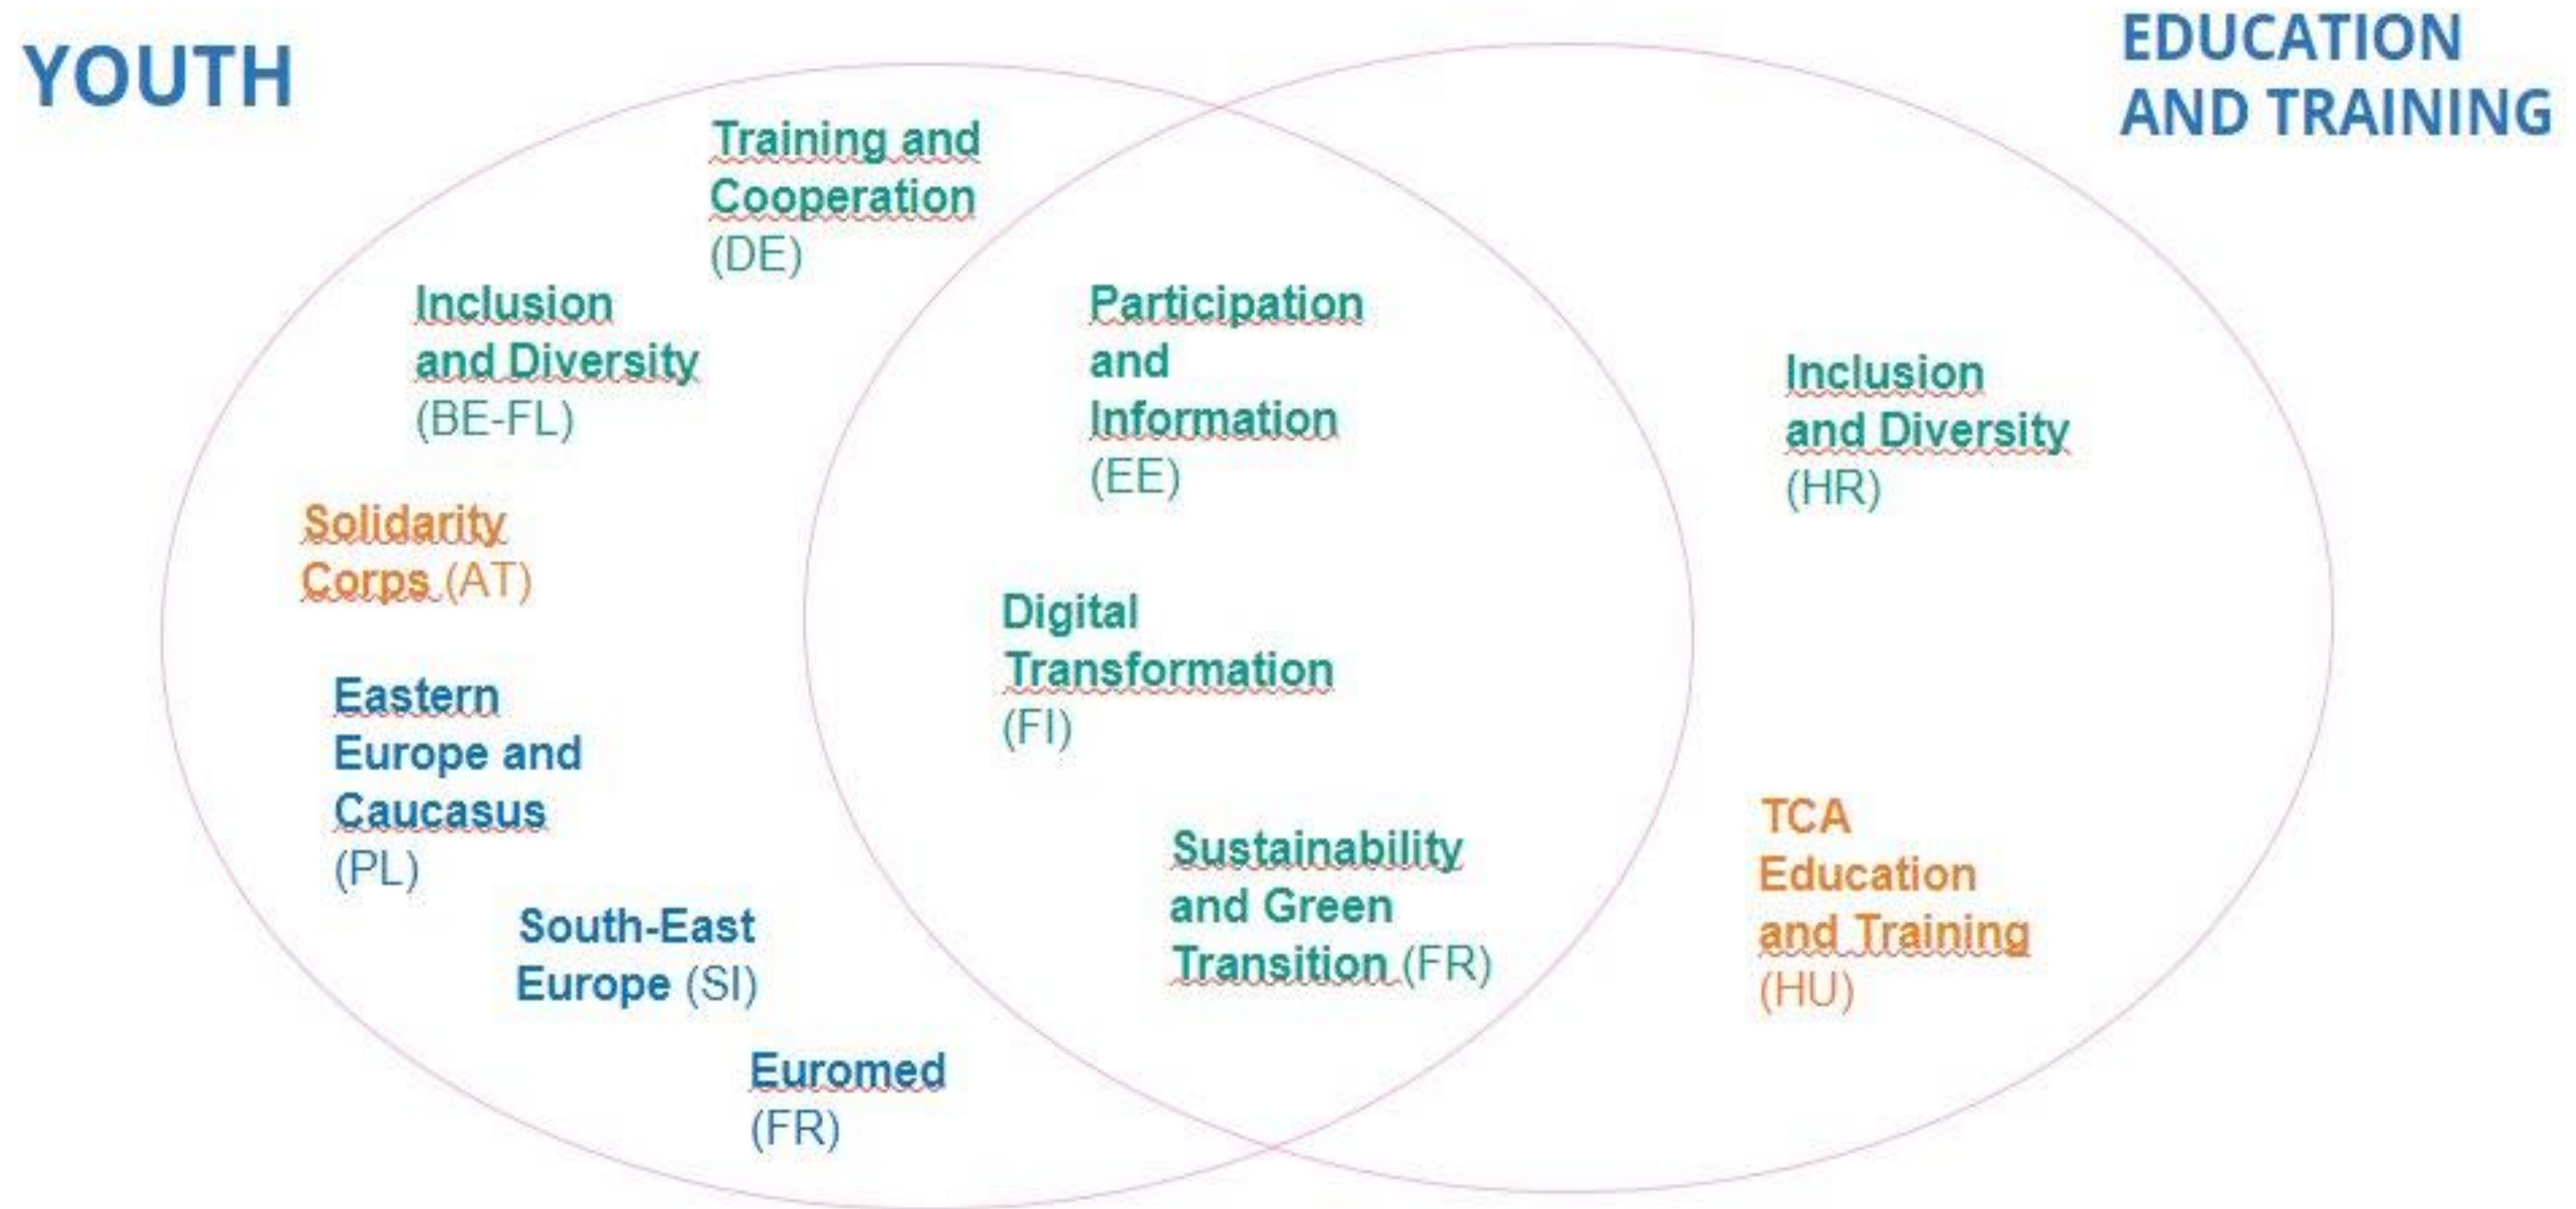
YOUTH

EDUCATION AND TRAINING

Training and Cooperation (DE)

Inclusion and Diversity (BE-FL)

Solidarity Corps (AT)

Eastern Europe and Caucasus (PL)

South-East Europe (SI)

Euromed (FR)

Participation and Information (EE)

Digital Transformation (FI)

Sustainability and Green Transition (FR)

Inclusion and Diversity (HR)

TCA Education and Training (HU)